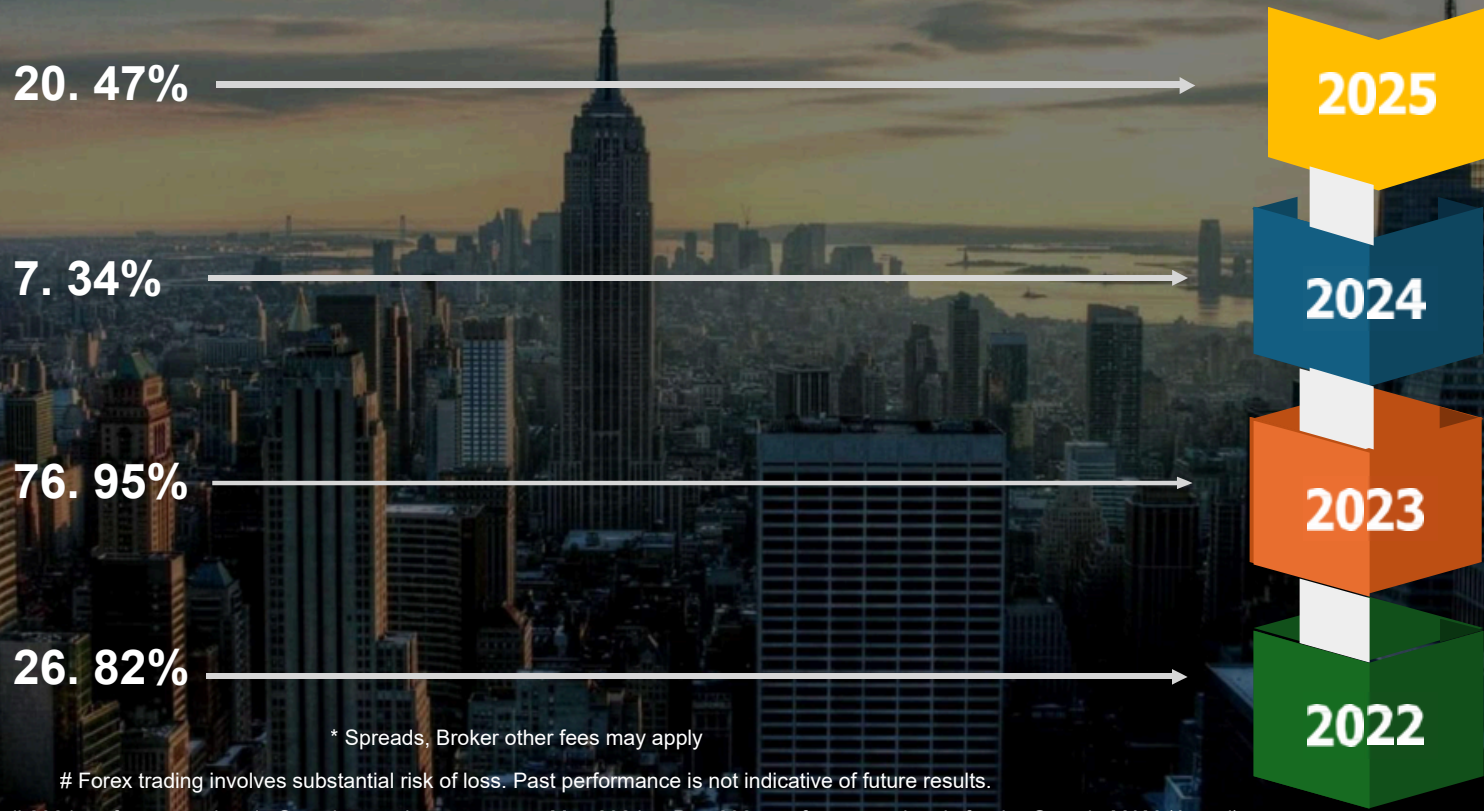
20. 47%

2025

7. 34%

2024

76. 95%

2023

26. 82%

2022

* Spreads, Broker other fees may apply

# Forex trading involves substantial risk of loss. Past performance is not indicative of future results.

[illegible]